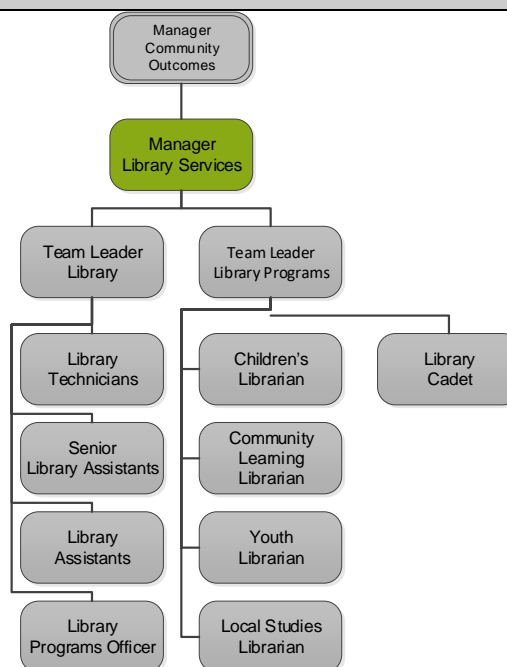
Manager Community Outcomes

Manager Library Services

Team Leader Library

Team Leader Library Programs

Library Technicians

Senior Library Assistants

Library Assistants

Library Programs Officer

Children's Librarian

Community Learning Librarian

Youth Librarian

Local Studies Librarian

Library Cadet